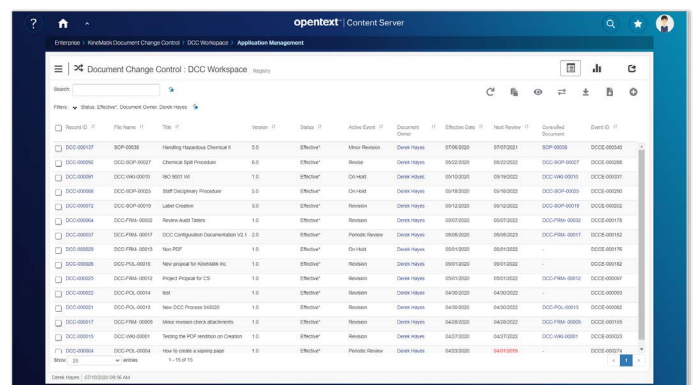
opentext™ | Content Server

Enterprise > KineMatik Document Change Control > DCC Workspace > Application Management

Document Change Control : DCC Workspace Registry

Search:

Filters: Status: Effective*, Document Owner: Derek Hayes

| Record ID | File Name | Title | Version | Status | Active Event | Document Owner | Effective Date | Next Review | Controlled Document | Event ID |
|---|---|---|---|---|---|---|---|---|---|---|
| DCC-000137 | SOP-00036 | Handling Hazardous Chemical II | 0.0 | Effective* | Minor Revision | Derek Hayes | 07/06/2020 | 07/07/2021 | SOP-00036 | DCCE-00345 |
| DCC-000092 | DCC-SOP-00027 | Chemical Spill Procedure | 6.0 | Effective* | Revise | Derek Hayes | 05/22/2020 | 05/22/2022 | DCC-SOP-00027 | DCCE-00288 |
| DCC-000091 | DCC-WKI-00010 | ISO 9001 WI | 1.0 | Effective* | On Hold | Derek Hayes | 05/19/2020 | 05/19/2022 | DCC-WKI-00010 | DCCE-00031 |
| DCC-000068 | DCC-SOP-00023 | Staff Disciplinary Procedure | 3.0 | Effective* | On Hold | Derek Hayes | 05/18/2020 | 05/18/2022 | DCC-SOP-00023 | DCCE-00290 |
| DCC-000072 | DCC-SOP-00019 | Label Creation | 3.0 | Effective* | Revision | Derek Hayes | 05/12/2020 | 05/12/2022 | DCC-SOP-00019 | DCCE-00202 |
| DCC-000064 | DCC-FRM-00032 | Review Audit Tasters | 1.0 | Effective* | Revision | Derek Hayes | 05/07/2020 | 05/07/2022 | DCC-FRM-00032 | DCCE-00178 |
| DCC-000037 | DCC-FRM-00017 | DCC Configuration Documentation V2.1 | 2.0 | Effective* | Periodic Review | Derek Hayes | 05/05/2020 | 05/05/2023 | DCC-FRM-00017 | DCCE-00192 |
| DCC-000029 | DCC-FRM-00015 | Non PDF | 1.0 | Effective* | On Hold | Derek Hayes | 05/01/2020 | 05/01/2022 | - | DCCE-00176 |
| DCC-000026 | DCC-POL-00016 | New proposal for KineMatik Inc | 1.0 | Effective* | Revision | Derek Hayes | 05/01/2020 | 05/01/2022 | - | DCCE-00182 |
| DCC-000025 | DCC-FRM-00012 | Project Proposal for CS | 1.0 | Effective* | Revision | Derek Hayes | 05/01/2020 | 03/01/2022 | DCC-FRM-00012 | DCCE-00097 |
| DCC-000022 | DCC-POL-00014 | test | 1.0 | Effective* | Revision | Derek Hayes | 04/30/2020 | 04/30/2022 | - | DCCE-00093 |
| DCC-000021 | DCC-POL-00013 | New DCC Process 043020 | 1.0 | Effective* | Revision | Derek Hayes | 04/30/2020 | 04/30/2022 | DCC-POL-00013 | DCCE-00082 |
| DCC-000017 | DCC-FRM-00009 | Minor revision check attachments | 1.0 | Effective* | Revision | Derek Hayes | 04/28/2020 | 04/28/2022 | DCC-FRM-00009 | DCCE-00109 |
| DCC-000015 | DCC-WKI-00001 | Testing the PDF rendition on Creation | 1.0 | Effective* | Revision | Derek Hayes | 04/27/2020 | 04/27/2022 | DCC-WKI-00001 | DCCE-00023 |
| DCC-000004 | DCC-POL-00004 | How to create a signing page | 1.0 | Effective* | Periodic Review | Derek Hayes | 04/23/2020 | 04/01/2019 | - | DCCE-00274 |

Show 25 entries 1 - 15 of 15

Derek Hayes | 07/10/2020 09:56 AM